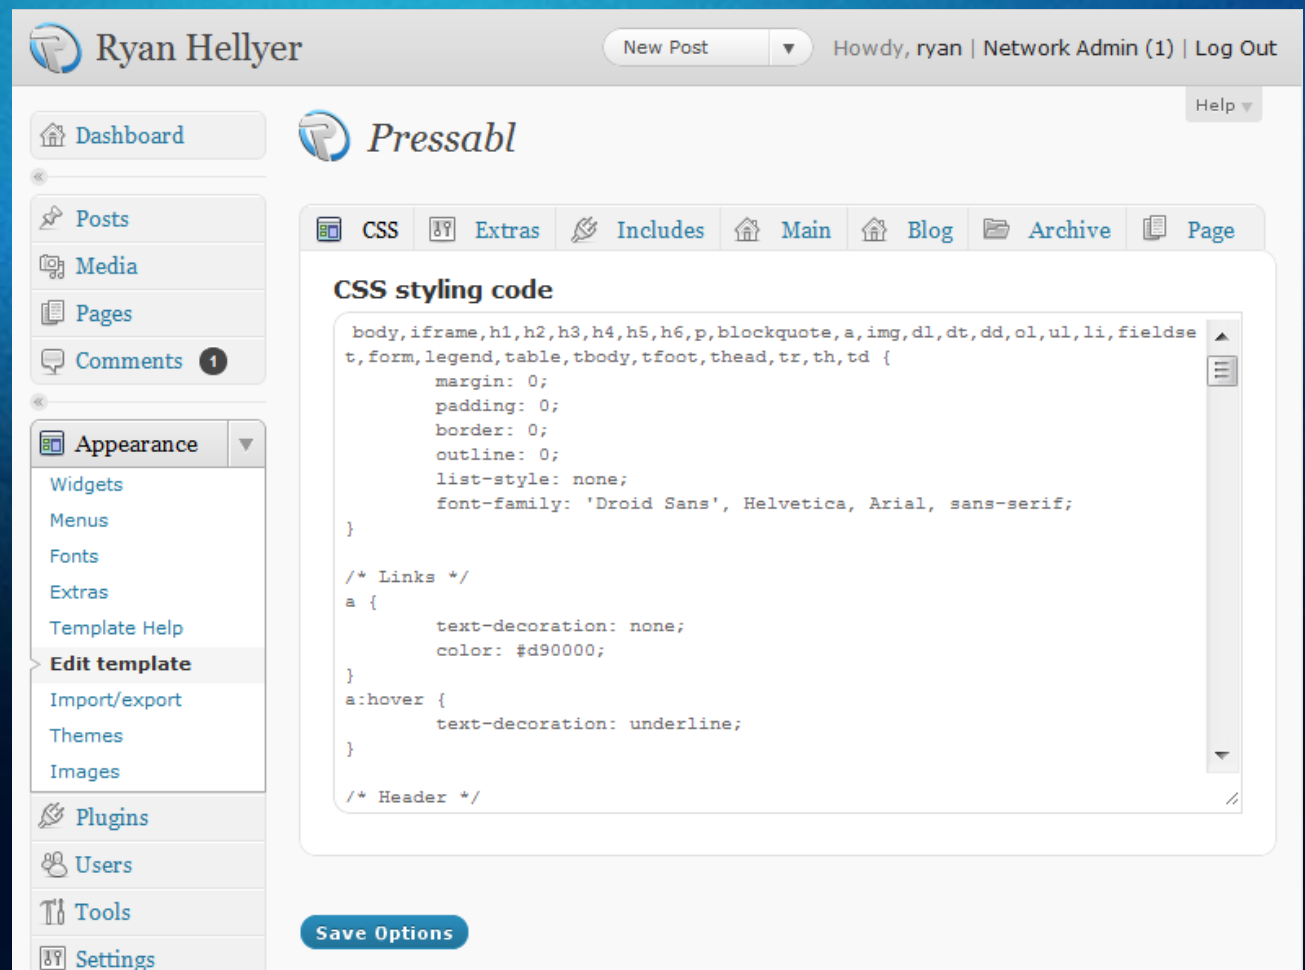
Ryan Hellyer

New Post

Howdy, ryan | Network Admin (1) | Log Out

Help

Dashboard

Posts

Media

Pages

Comments 1

Appearance

Widgets
Menus
Fonts
Extras
Template Help
Edit template
Import/export
Themes
Images

Plugins

Users

Tools

Settings

Pressabl

CSS | Extras | Includes | Main | Blog | Archive | Page

CSS styling code

body,iframe,h1,h2,h3,h4,h5,h6,p,blockquote,a,img,dl,dt,dd,ol,ul,li,fieldset,form,legend,table,tbody,tfoot,thead,tr,th,td {
margin: 0;
padding: 0;
border: 0;
outline: 0;
list-style: none;
font-family: 'Droid Sans', Helvetica, Arial, sans-serif;
}

/* Links */
a {
text-decoration: none;
color: #d90000;
}
a:hover {
text-decoration: underline;
}

/* Header */

Save Options